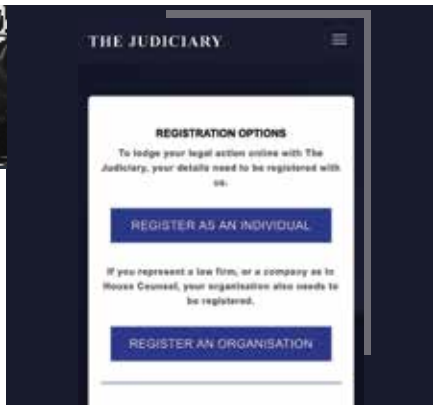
THE JUDICIARY

REGISTRATION OPTIONS

To lodge your legal action online with The Judiciary, your details need to be registered with us.

REGISTER AS AN INDIVIDUAL

If you represent a law firm, or a company as In House Counsel, your organisation also needs to be registered.

REGISTER AN ORGANISATION